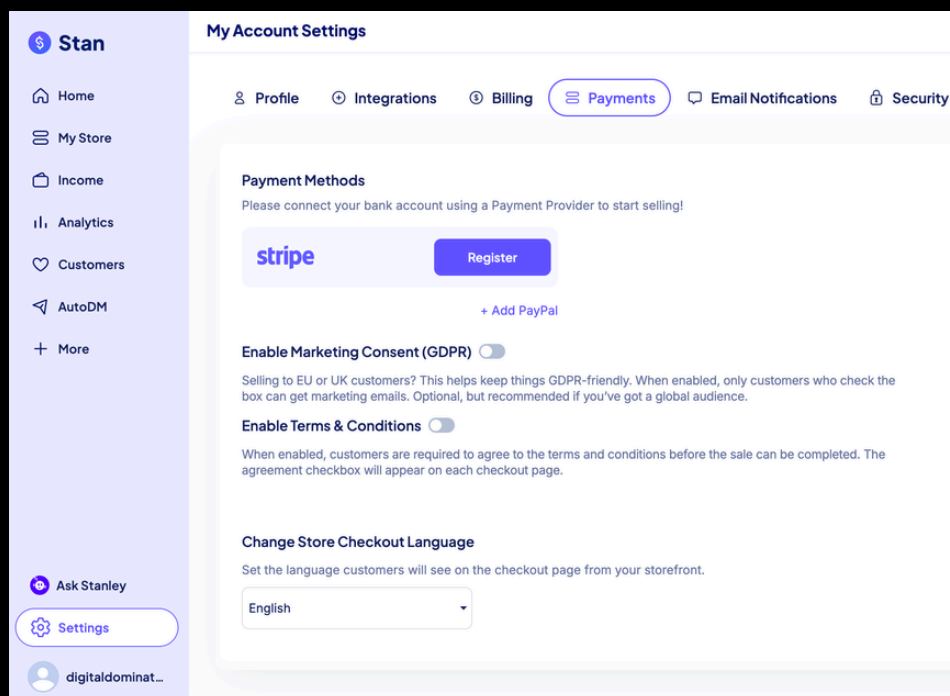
Stan

Home
My Store
Income
Analytics
Customers
AutoDM
+ More

Ask Stanley
Settings
digitaldominat...

My Account Settings

Profile
Integrations
Billing
Payments
Email Notifications
Security

Payment Methods
Please connect your bank account using a Payment Provider to start selling!

stripe
Register

+ Add PayPal

Enable Marketing Consent (GDPR)
Selling to EU or UK customers? This helps keep things GDPR-friendly. When enabled, only customers who check the box can get marketing emails. Optional, but recommended if you've got a global audience.

Enable Terms & Conditions
When enabled, customers are required to agree to the terms and conditions before the sale can be completed. The agreement checkbox will appear on each checkout page.

Change Store Checkout Language
Set the language customers will see on the checkout page from your storefront.

English